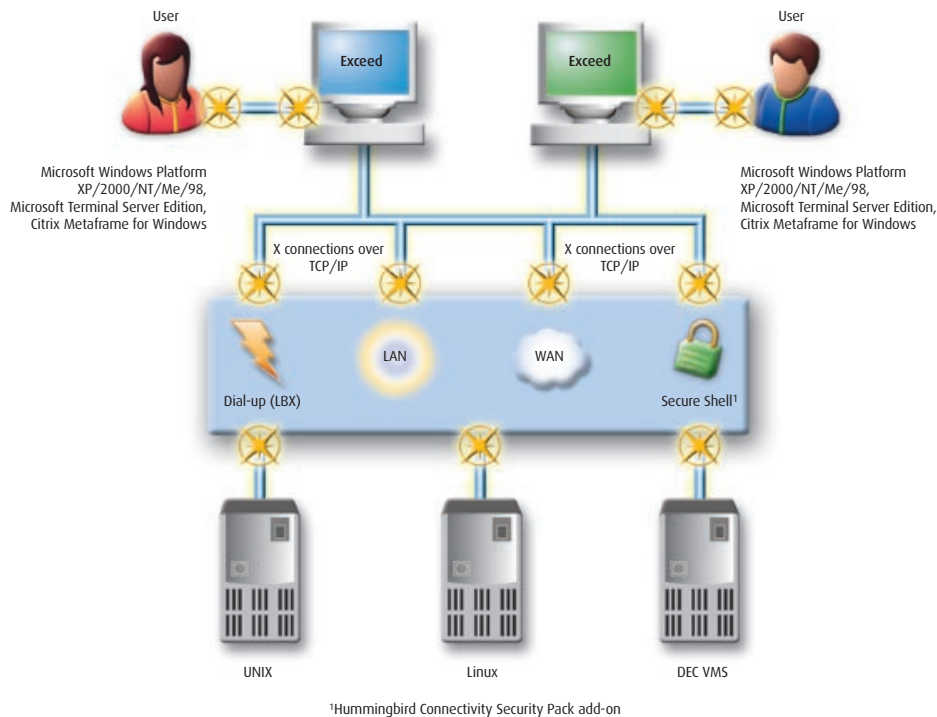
User

Exceed

Exceed

User

Microsoft Windows Platform XP/2000/NT/Me/98, Microsoft Terminal Server Edition, Citrix Metaframe for Windows

Microsoft Windows Platform XP/2000/NT/Me/98, Microsoft Terminal Server Edition, Citrix Metaframe for Windows

X connections over TCP/IP

X connections over TCP/IP

LAN

WAN

Dial-up (LBX)

Secure Shell$^1$

UNIX

Linux

DEC VMS

$^1$Hummingbird Connectivity Security Pack add-on